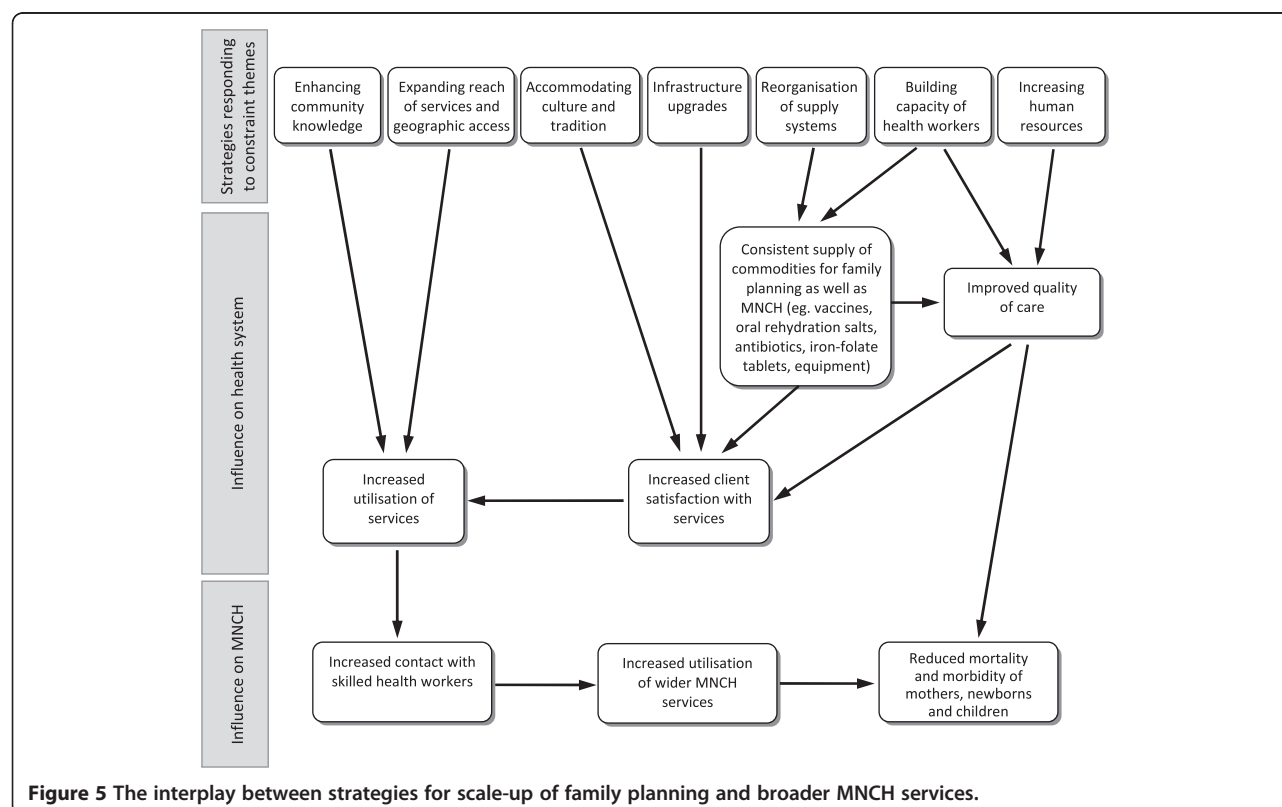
Strategies responding to constraint themes

Enhancing community knowledge

Expanding reach of services and geographic access

Accommodating culture and tradition

Infrastructure upgrades

Reorganisation of supply systems

Building capacity of health workers

Increasing human resources

Influence on health system

Consistent supply of commodities for family planning as well as MNCH (eg. vaccines, oral rehydration salts, antibiotics, iron-folate tablets, equipment)

Improved quality of care

Increased utilisation of services

Increased client satisfaction with services

Influence on MNCH

Increased contact with skilled health workers

Increased utilisation of wider MNCH services

Reduced mortality and morbidity of mothers, newborns and children

Figure 5 The interplay between strategies for scale-up of family planning and broader MNCH services.